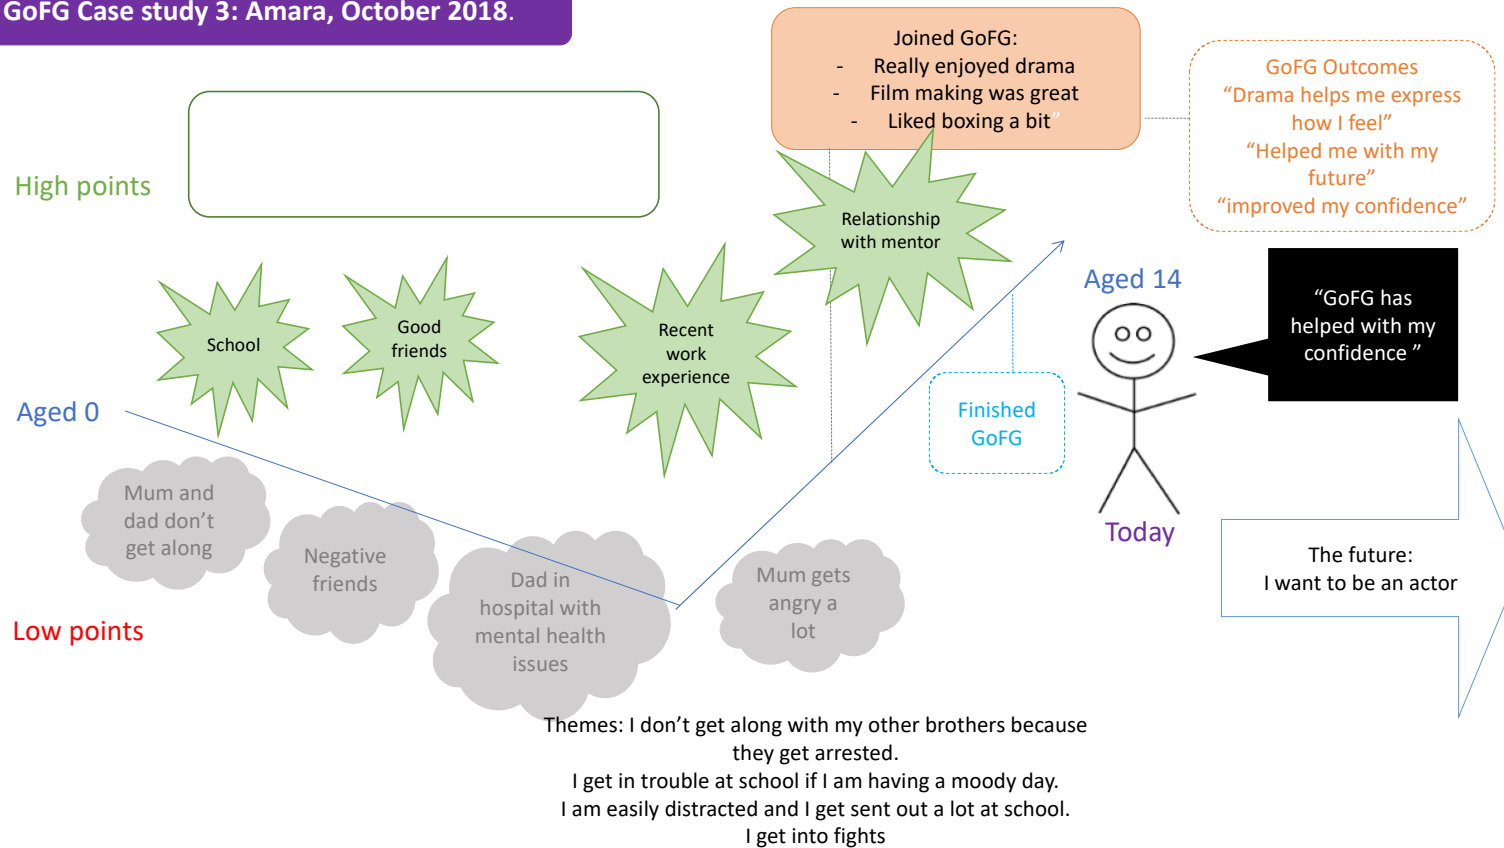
GoFG Case study 3: Amara, October 2018.

Joined GoFG:
- Really enjoyed drama
- Film making was great
- Liked boxing a bit

GoFG Outcomes
"Drama helps me express how I feel"
"Helped me with my future"
"improved my confidence"

High points

Relationship with mentor

Aged 14

School

Good friends

Recent work experience

"GoFG has helped with my confidence "

Aged 0

Finished GoFG

Mum and dad don't get along

Negative friends

Dad in hospital with mental health issues

Mum gets angry a lot

Today

The future:
I want to be an actor

Low points

Themes: I don't get along with my other brothers because they get arrested.
I get in trouble at school if I am having a moody day.
I am easily distracted and I get sent out a lot at school.
I get into fights